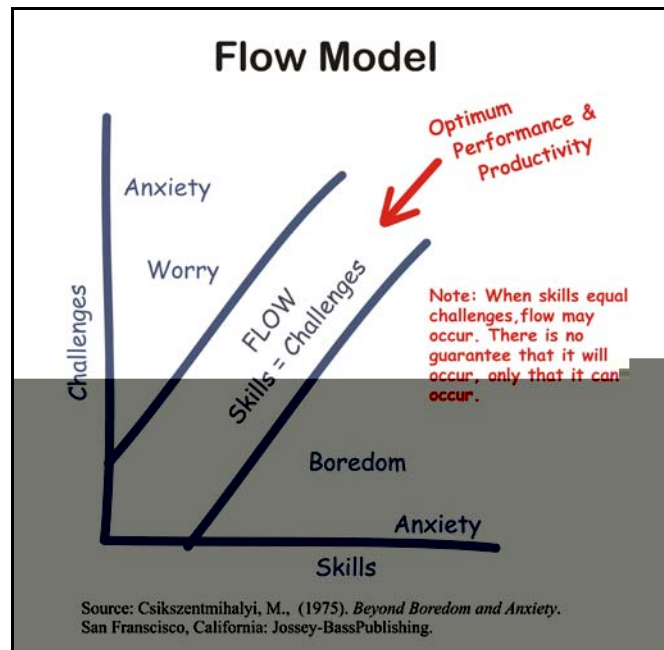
Flow Model

Optimum Performance & Productivity

Anxiety

Worry

FLOW
Skills = Challenges

Note: When skills equal challenges, flow may occur. There is no guarantee that it will occur, only that it can occur.

Challenges

Boredom

Anxiety

Skills

Source: Csikszentmihalyi, M., (1975). *Beyond Boredom and Anxiety*. San Franscisco, California: Jossey-BassPublishing.